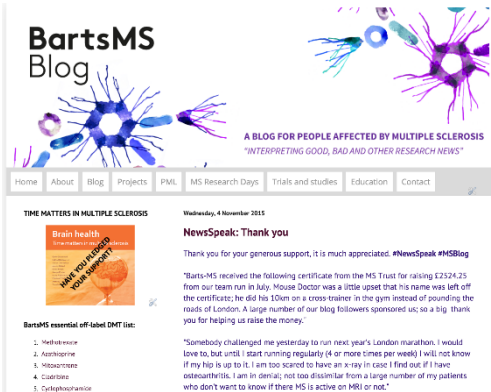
BartsMS Blog

A BLOG FOR PEOPLE AFFECTED BY MULTIPLE SCLEROSIS
"INTERPRETING GOOD, BAD AND OTHER RESEARCH NEWS"

Home | About | Blog | Projects | PML | MS Research Days | Trials and studies | Education | Contact

TIME MATTERS IN MULTIPLE SCLEROSIS

Brain health
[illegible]
HAVE YOU PLEDGED YOUR SUPPORT?

BartsMS essential off-label DMT list:

1. Methotrexate
2. Azathioprine
3. Mitoxantrone
4. Cladribine
5. Cyclophosphamide

Wednesday, 4 November 2015

NewsSpeak: Thank you

Thank you for your generous support, it is much appreciated. #NewsSpeak #MSBlog

"Barts-MS received the following certificate from the MS Trust for raising £2524.25 from our team run in July. Mouse Doctor was a little upset that his name was left off the certificate; he did his 10km on a cross-trainer in the gym instead of pounding the roads of London. A large number of our blog followers sponsored us; so a big thank you for helping us raise the money."

"Somebody challenged me yesterday to run next year's London marathon. I would love to, but until I start running regularly (4 or more times per week) I will not know if my hip is up to it. I am too scared to have an x-ray in case I find out if I have osteoarthritis. I am in denial; not too dissimilar from a large number of my patients who don't want to know if there MS is active on MRI or not."